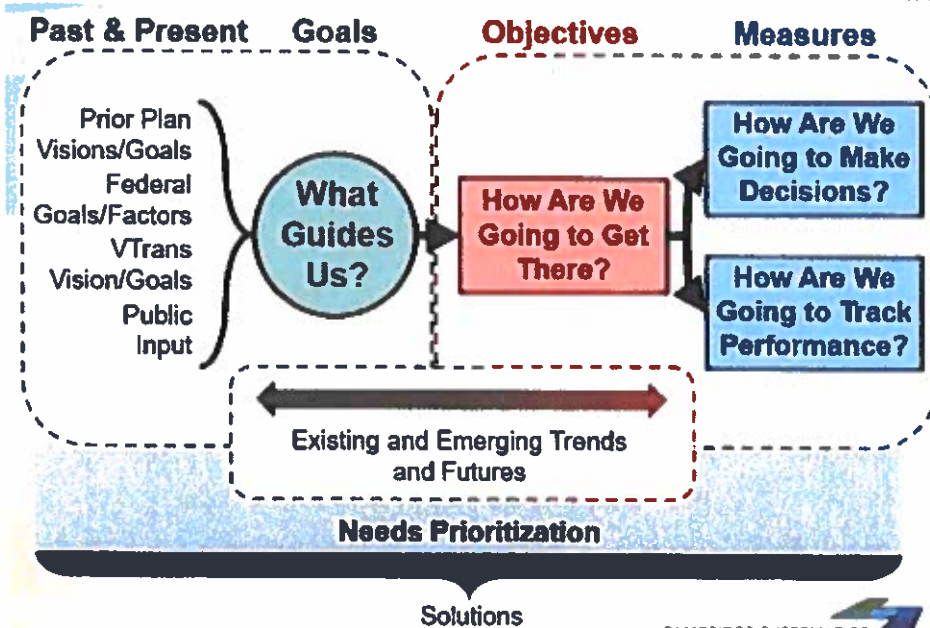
Past & Present Goals

Objectives

Measures

Prior Plan Visions/Goals
Federal Goals/Factors
VTrans Vision/Goals
Public Input

What Guides Us?

How Are We Going to Get There?

How Are We Going to Make Decisions?

How Are We Going to Track Performance?

Existing and Emerging Trends and Futures

Needs Prioritization

Solutions

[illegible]